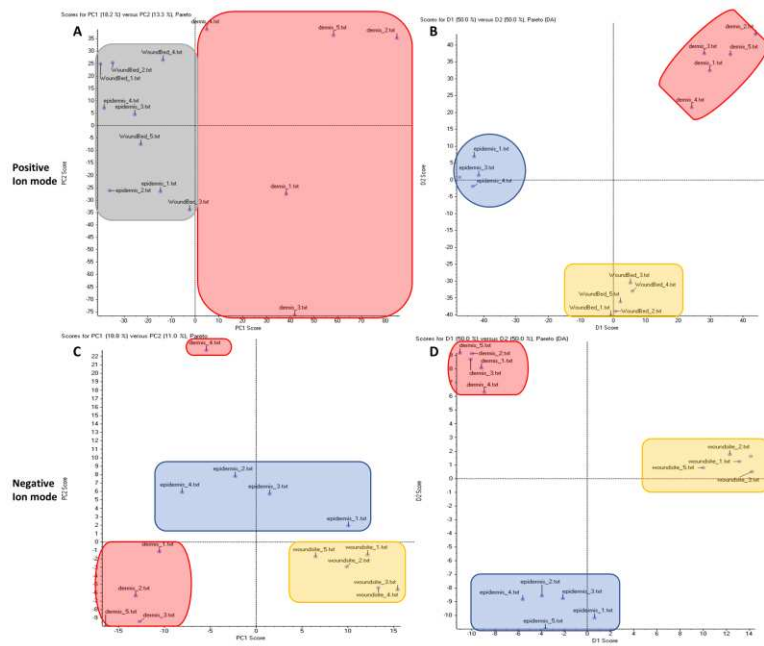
Scores for PC1 (18.2 %) versus PC2 (13.3 %), Pareto

A

dermis_4.txt
dermis_5.txt
dermis_2.txt
WoundBed_4.txt
WoundBed_2.txt
WoundBed_1.txt
epidermis_4.txt
epidermis_3.txt
WoundBed_5.txt
epidermis_1.txt
epidermis_2.txt
WoundBed_3.txt
dermis_1.txt
dermis_3.txt

35 30 25 20 15 10 5 0 -5 -10 -15 -20 -25 -30 -35 -40 -45 -50 -55 -60 -65 -70 -75

PC2 Score

-30 -20 -10 0 10 20 30 40 50 60

PC1 Score

Positive Ion mode

Scores for D1 (50.0 %) versus D2 (50.0 %), Pareto (DA)

B

dermis_2.txt
dermis_3.txt
dermis_5.txt
dermis_1.txt
dermis_4.txt
epidermis_1.txt
epidermis_3.txt
epidermis_4.txt
WoundBed_3.txt
WoundBed_4.txt
WoundBed_5.txt
WoundBed_1.txt
WoundBed_2.txt

40 35 30 25 20 15 10 5 0 -5 -10 -15 -20 -25 -30 -35 -40

D2 Score

-40 -30 -20 -10 0 10 20 30 40

D1 Score

Scores for PC1 (18.0 %) versus PC2 (11.0 %), Pareto

C

dermis_4.txt
epidermis_2.txt
epidermis_4.txt
epidermis_3.txt
epidermis_1.txt
dermis_1.txt
woundsite_5.txt
woundsite_1.txt
woundsite_2.txt
dermis_2.txt
woundsite_3.txt
woundsite_4.txt
dermis_5.txt
dermis_3.txt

22 21 20 19 18 17 16 15 14 13 12 11 10 9 8 7 6 5 4 3 2 1 0 -1 -2 -3 -4 -5 -6 -7 -8 -9

PC2 Score

-15 -10 -5 0 5 10 15

PC1 Score

Negative Ion mode

Scores for D1 (50.0 %) versus D2 (50.0 %), Pareto (DA)

D

dermis_5.txt
dermis_2.txt
dermis_1.txt
dermis_3.txt
dermis_4.txt
woundsite_2.txt
woundsite_1.txt
woundsite_5.txt
woundsite_3.txt
epidermis_2.txt
epidermis_4.txt
epidermis_3.txt
epidermis_1.txt
epidermis_5.txt

8 7 6 5 4 3 2 1 0 -1 -2 -3 -4 -5 -6 -7 -8 -9 -10 -11

D2 Score

-10 -8 -6 -4 -2 0 2 4 6 8 10 12 14

D1 Score